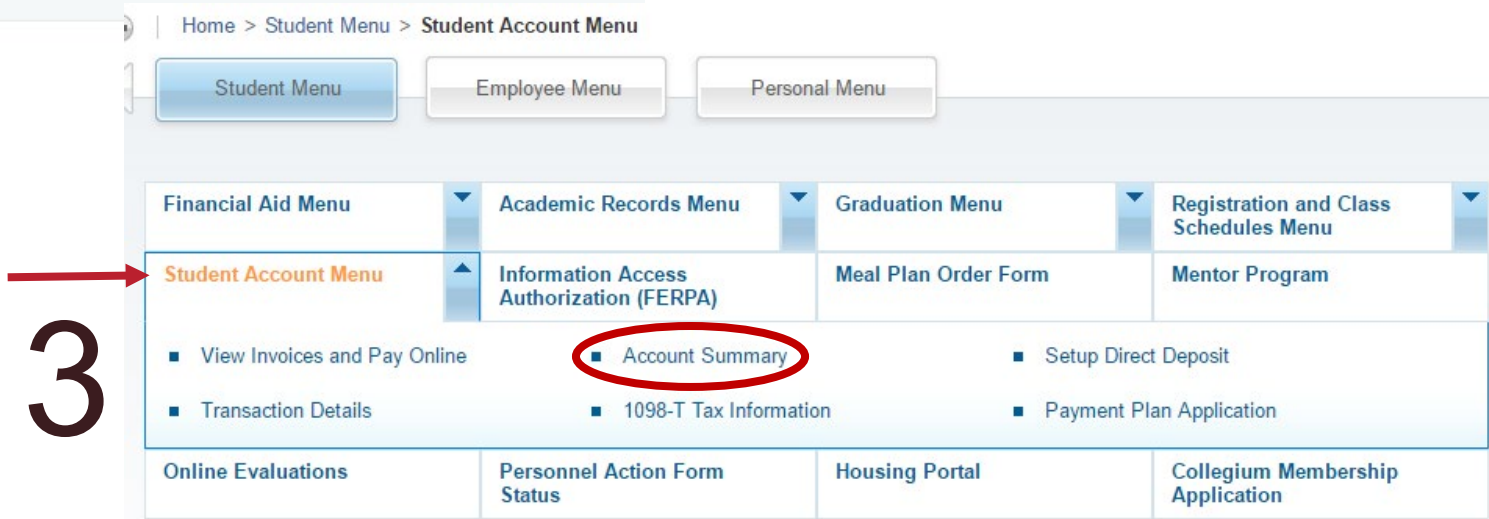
Home > Student Menu > Student Account Menu

Student Menu
Employee Menu
Personal Menu

Financial Aid Menu
Academic Records Menu
Graduation Menu
Registration and Class Schedules Menu

Student Account Menu
Information Access Authorization (FERPA)
Meal Plan Order Form
Mentor Program

3

View Invoices and Pay Online
Account Summary
Setup Direct Deposit
Transaction Details
1098-T Tax Information
Payment Plan Application

Online Evaluations
Personnel Action Form Status
Housing Portal
Collegium Membership Application